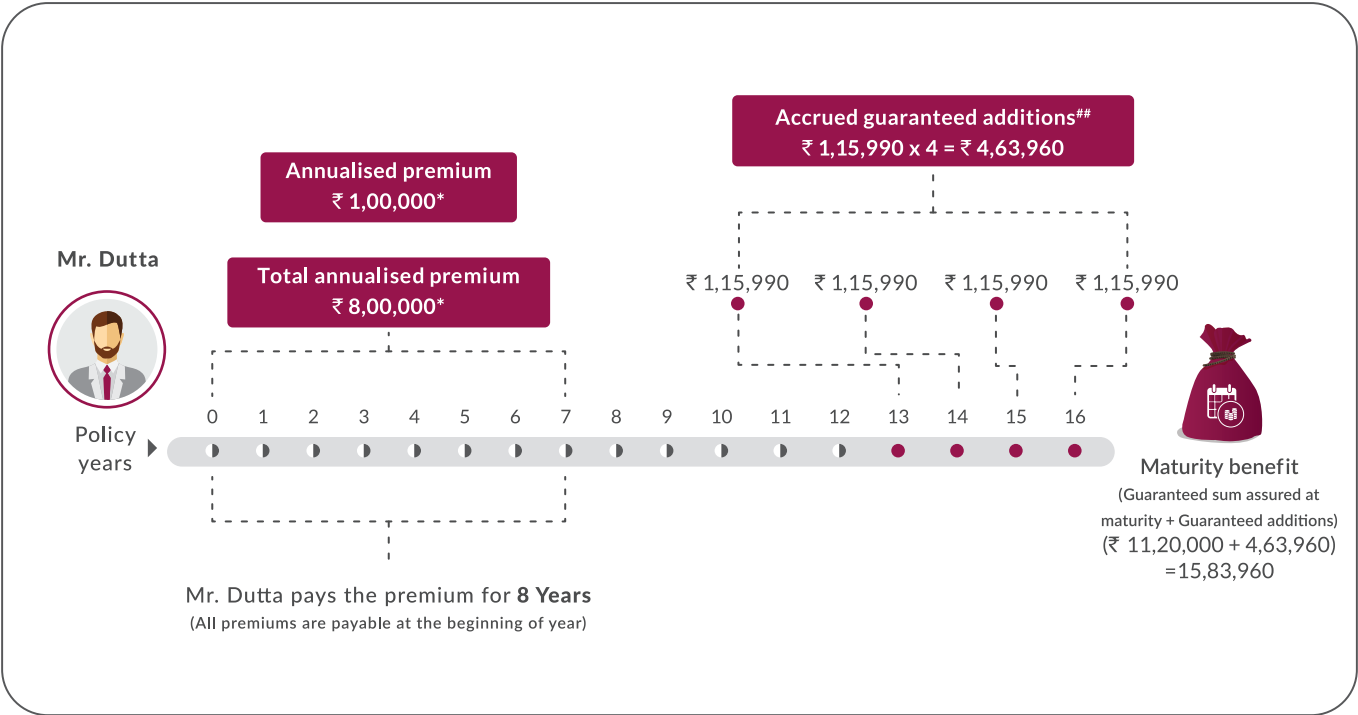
Accrued guaranteed additions##
₹ 1,15,990 x 4 = ₹ 4,63,960

Annualised premium
₹ 1,00,000*

Mr. Dutta

Total annualised premium
₹ 8,00,000*

₹ 1,15,990 ₹ 1,15,990 ₹ 1,15,990 ₹ 1,15,990

Policy years

0 1 2 3 4 5 6 7 8 9 10 11 12 13 14 15 16

Maturity benefit
(Guaranteed sum assured at maturity + Guaranteed additions)
(₹ 11,20,000 + 4,63,960)
=15,83,960

Mr. Dutta pays the premium for **8 Years**
(All premiums are payable at the beginning of year)